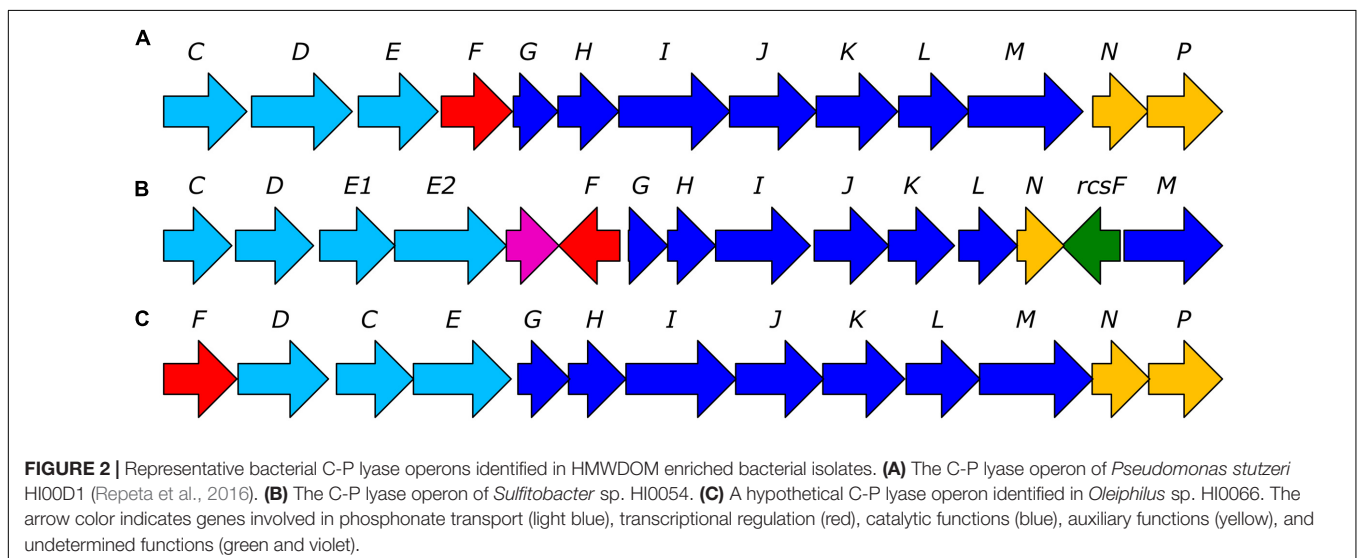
A
C D E F G H I J K L M N P

B
C D E1 E2 F G H I J K L N rcsF M

C
F D C E G H I J K L M N P

**FIGURE 2 |** Representative bacterial C-P lyase operons identified in HMWDOM enriched bacterial isolates. **(A)** The C-P lyase operon of *Pseudomonas stutzeri* HI00D1 (Repeta et al., 2016). **(B)** The C-P lyase operon of *Sulfitobacter* sp. HI0054. **(C)** A hypothetical C-P lyase operon identified in *Oleiphilus* sp. HI0066. The arrow color indicates genes involved in phosphonate transport (light blue), transcriptional regulation (red), catalytic functions (blue), auxiliary functions (yellow), and undetermined functions (green and violet).